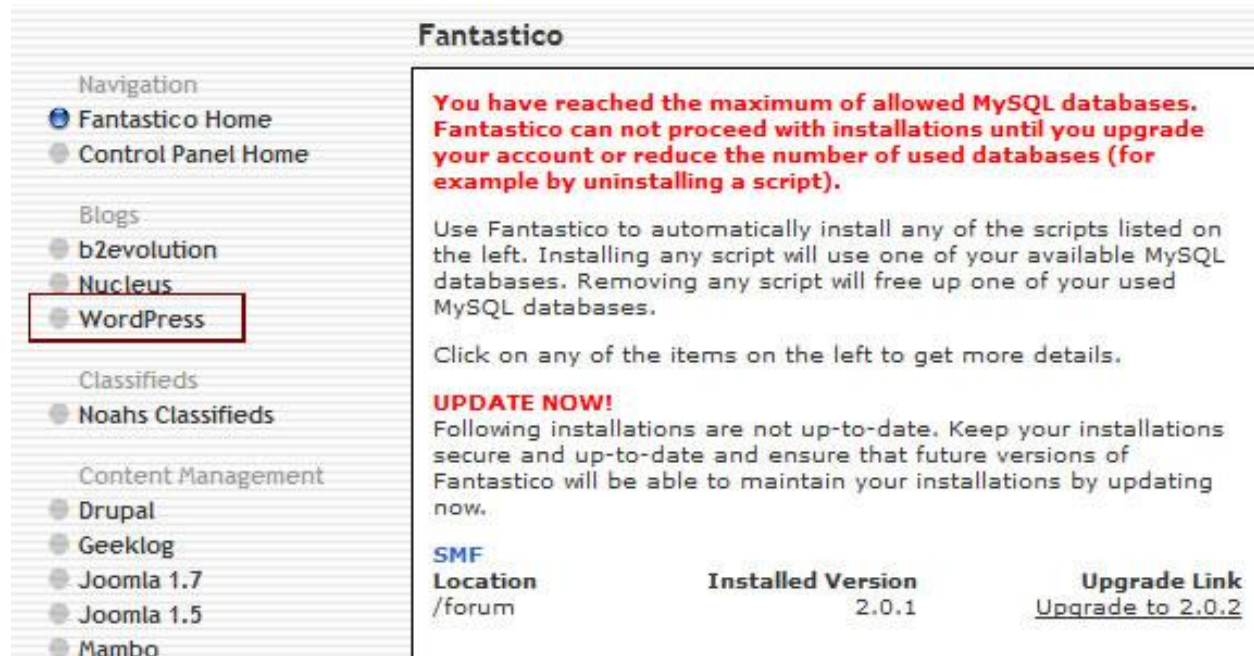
Fantastico

Navigation
Fantastico Home
Control Panel Home

Blogs
b2evolution
Nucleus
WordPress

Classifieds
Noahs Classifieds

Content Management
Drupal
Geeklog
Joomla 1.7
Joomla 1.5
Mambo

You have reached the maximum of allowed MySQL databases. Fantastico can not proceed with installations until you upgrade your account or reduce the number of used databases (for example by uninstalling a script).

Use Fantastico to automatically install any of the scripts listed on the left. Installing any script will use one of your available MySQL databases. Removing any script will free up one of your used MySQL databases.

Click on any of the items on the left to get more details.

UPDATE NOW!
Following installations are not up-to-date. Keep your installations secure and up-to-date and ensure that future versions of Fantastico will be able to maintain your installations by updating now.

SMF

| Location | Installed Version | Upgrade Link |
|---|---|---|
| /forum | 2.0.1 | Upgrade to 2.0.2 |